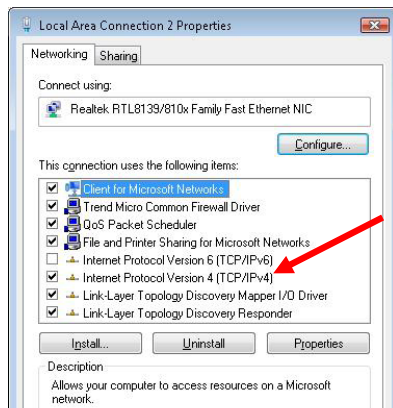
Local Area Connection 2 Properties

Networking Sharing

Connect using:

Realtek RTL8139/810x Family Fast Ethernet NIC

Configure...

This connection uses the following items:

Client for Microsoft Networks
Trend Micro Common Firewall Driver
QoS Packet Scheduler
File and Printer Sharing for Microsoft Networks
Internet Protocol Version 6 (TCP/IPv6)
Internet Protocol Version 4 (TCP/IPv4)
Link-Layer Topology Discovery Mapper I/O Driver
Link-Layer Topology Discovery Responder

Install... Uninstall Properties

Description
Allows your computer to access resources on a Microsoft network.